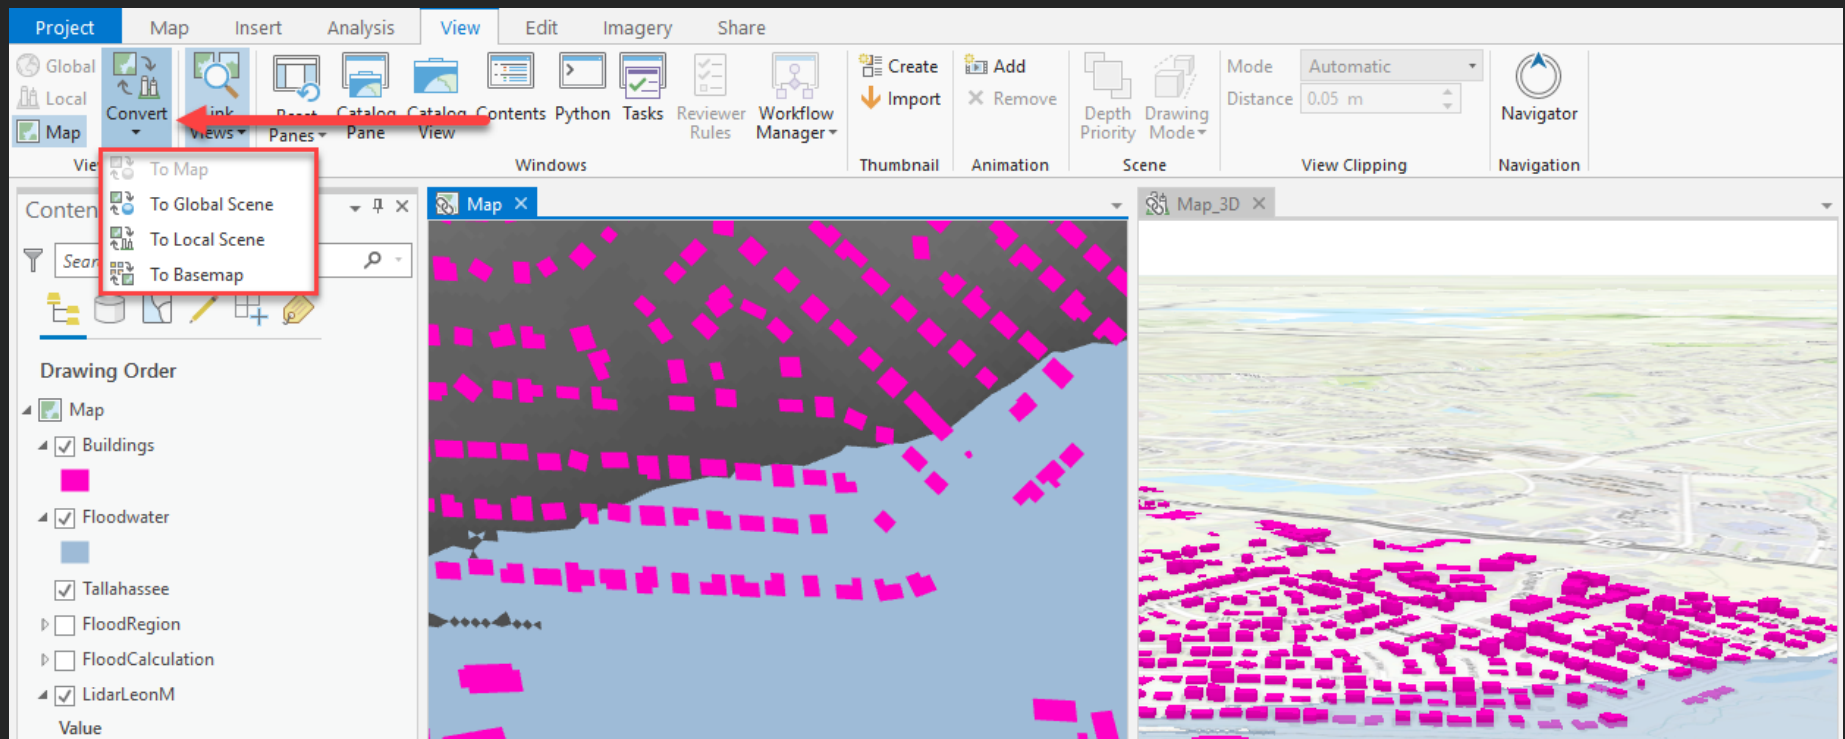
Project Map Insert Analysis View Edit Imagery Share

Global
Local
Map
Convert
Link Views
Reset Panes
Catalog Pane
Catalog View
Contents
Python
Tasks
Reviewer Rules
Workflow Manager
Create
Import
Add
Remove
Depth Priority
Drawing Mode
Mode Automatic
Distance 0.05 m
Navigator

View
Windows
Thumbnail
Animation
Scene
View Clipping
Navigation

To Map
To Global Scene
To Local Scene
To Basemap

Conten
Sear

Map ×
Map_3D ×

Drawing Order
Map
Buildings
Floodwater
Tallahassee
FloodRegion
FloodCalculation
LidarLeonM
Value